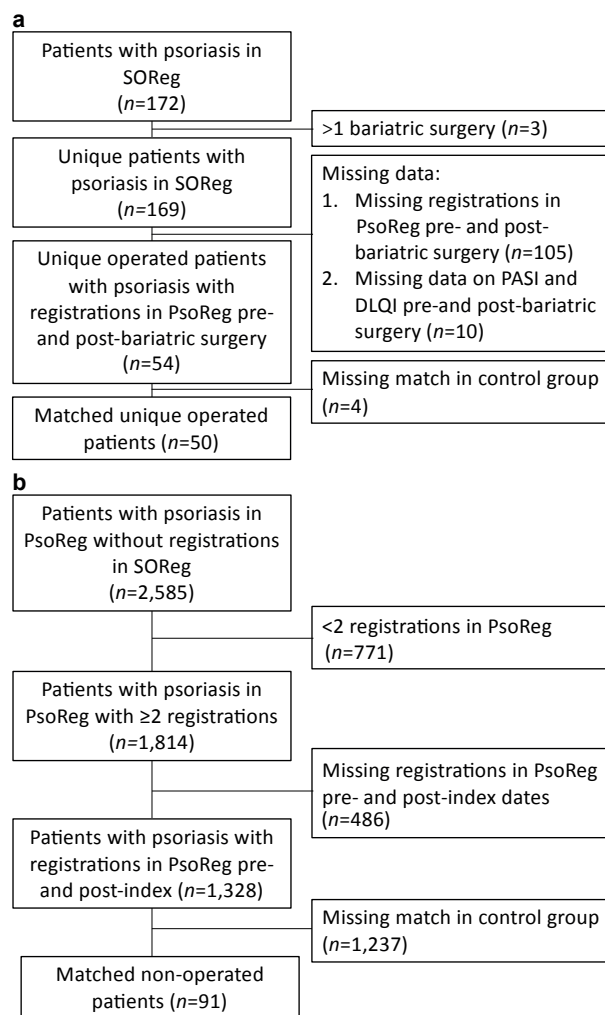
a

Patients with psoriasis in SOReg ($n$=172)

>1 bariatric surgery ($n$=3)

Unique patients with psoriasis in SOReg ($n$=169)

Missing data:
1. Missing registrations in PsoReg pre- and post-bariatric surgery ($n$=105)
2. Missing data on PASI and DLQI pre-and post-bariatric surgery ($n$=10)

Unique operated patients with psoriasis with registrations in PsoReg pre- and post-bariatric surgery ($n$=54)

Missing match in control group ($n$=4)

Matched unique operated patients ($n$=50)

b

Patients with psoriasis in PsoReg without registrations in SOReg ($n$=2,585)

<2 registrations in PsoReg ($n$=771)

Patients with psoriasis in PsoReg with ≥2 registrations ($n$=1,814)

Missing registrations in PsoReg pre- and post-index dates ($n$=486)

Patients with psoriasis with registrations in PsoReg pre- and post-index ($n$=1,328)

Missing match in control group ($n$=1,237)

Matched non-operated patients ($n$=91)